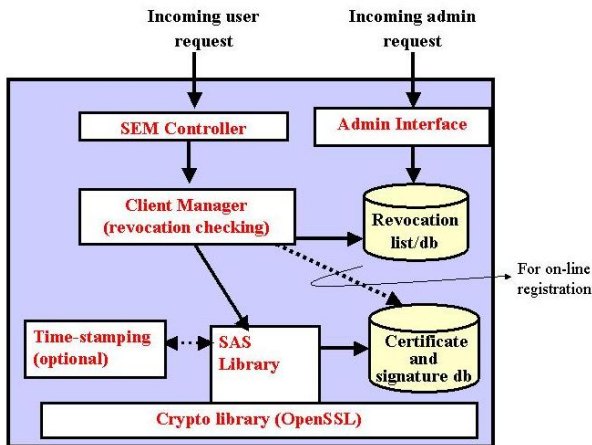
Incoming user request

Incoming admin request

SEM Controller

Admin Interface

Client Manager (revocation checking)

Revocation list/db

For on-line registration

Time-stamping (optional)

SAS Library

Certificate and signature db

Crypto library (OpenSSL)